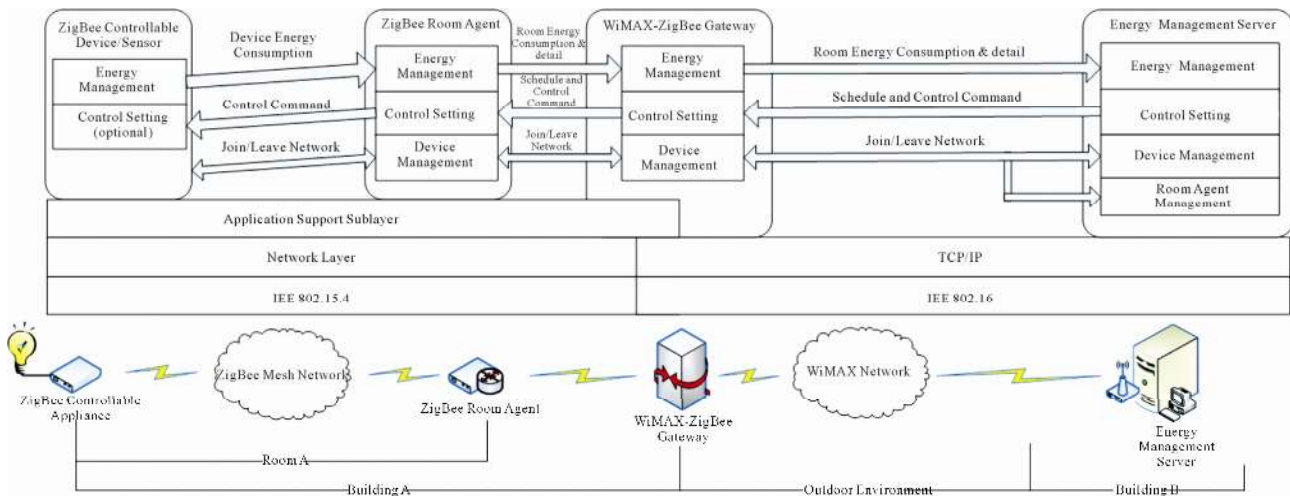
ZigBee Controllable Device/Sensor

Energy Management

Control Setting (optional)

Device Energy Consumption

Control Command

Join/Leave Network

ZigBee Room Agent

Energy Management

Control Setting

Device Management

Room Energy Consumption & detail

Schedule and Control Command

Join/Leave Network

WiMAX-ZigBee Gateway

Energy Management

Control Setting

Device Management

Room Energy Consumption & detail

Schedule and Control Command

Join/Leave Network

Energy Management Server

Energy Management

Control Setting

Device Management

Room Agent Management

Application Support Sublayer

Network Layer

TCP/IP

IEE 802.15.4

IEE 802.16

ZigBee Controllable Appliance

ZigBee Mesh Network

ZigBee Room Agent

WiMAX-ZigBee Gateway

WiMAX Network

Energy Management Server

Room A

Building A

Outdoor Environment

Building B